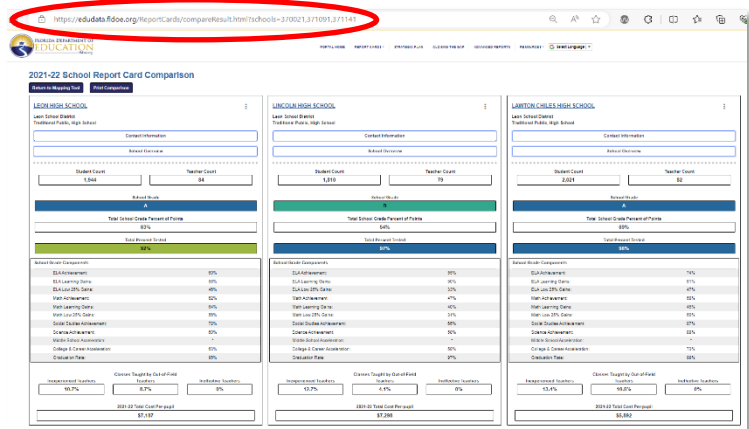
https://edudata.fldoe.org/ReportCards/compareResult.html?schools=370021,371091,371141

FLORIDA DEPARTMENT OF EDUCATION

PORTAL HOME REPORT CARDS STRATEGIC PLAN CLOSING THE GAP ESSER RESOURCES Select Language

2021-22 School Report Card Comparison

Return to Mapping Tool Print Comparison

LEON HIGH SCHOOL
Leon School District
Traditional Public, High School
Contact Information
School Overview
Student Count 1,944
Teacher Count 84
School Grade B
Total School Grade Percent of Points 63%
Total Percent Tested 99%
School Grade Components

| | |
|---|---|
| ELA Achievement | 60% |
| ELA Learning Gains | 60% |
| ELA Low 25% Gains | 46% |
| Math Achievement | 52% |
| Math Learning Gains | 51% |
| Math Low 25% Gains | 55% |
| Social Studies Achievement | 73% |
| Science Achievement | 62% |
| Middle School Acceleration | - |
| College & Career Acceleration | 63% |
| Graduation Rate | 98% |

Classes Taught by Out-of-Field
Inexperienced Teachers 10.7%
Teachers 6.2%
Ineffective Teachers 0%
2021-22 Total Cost Per-pupil $7,137

LINCOLN HIGH SCHOOL
Leon School District
Traditional Public, High School
Contact Information
School Overview
Student Count 1,810
Teacher Count 79
School Grade A
Total School Grade Percent of Points 64%
Total Percent Tested 99%
School Grade Components

| | |
|---|---|
| ELA Achievement | 66% |
| ELA Learning Gains | 56% |
| ELA Low 25% Gains | 33% |
| Math Achievement | 47% |
| Math Learning Gains | 46% |
| Math Low 25% Gains | 34% |
| Social Studies Achievement | 68% |
| Science Achievement | 50% |
| Middle School Acceleration | - |
| College & Career Acceleration | 56% |
| Graduation Rate | 97% |

Classes Taught by Out-of-Field
Inexperienced Teachers 12.7%
Teachers 4.4%
Ineffective Teachers 0%
2021-22 Total Cost Per-pupil $7,298

LAWTON CHILES HIGH SCHOOL
Leon School District
Traditional Public, High School
Contact Information
School Overview
Student Count 2,021
Teacher Count 82
School Grade A
Total School Grade Percent of Points 69%
Total Percent Tested 98%
School Grade Components

| | |
|---|---|
| ELA Achievement | 74% |
| ELA Learning Gains | 61% |
| ELA Low 25% Gains | 47% |
| Math Achievement | 53% |
| Math Learning Gains | 48% |
| Math Low 25% Gains | 50% |
| Social Studies Achievement | 87% |
| Science Achievement | 83% |
| Middle School Acceleration | - |
| College & Career Acceleration | 73% |
| Graduation Rate | 98% |

Classes Taught by Out-of-Field
Inexperienced Teachers 13.4%
Teachers 10.0%
Ineffective Teachers 0%
2021-22 Total Cost Per-pupil $6,892